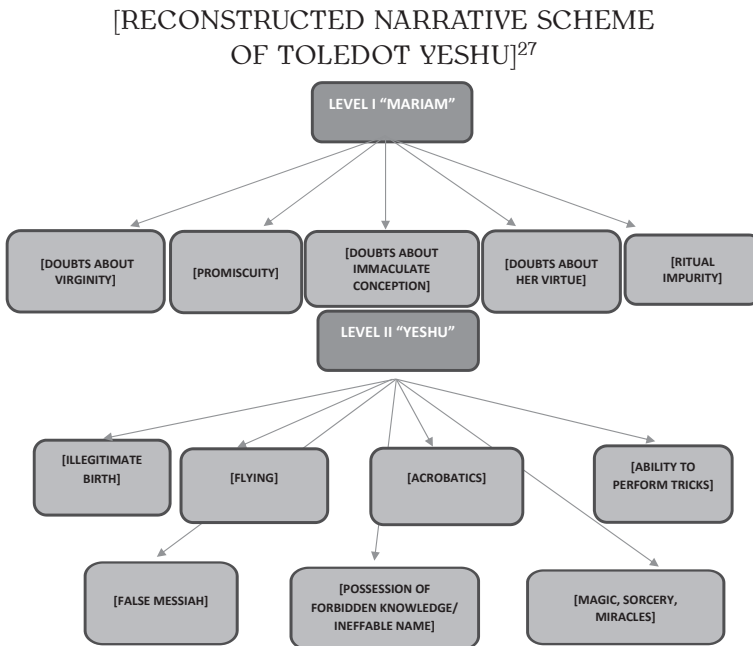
[RECONSTRUCTED NARRATIVE SCHEME OF TOLEDOT YESHU]$^{27}$

LEVEL I "MARIAM"

[DOUBTS ABOUT VIRGINITY]

[PROMISCUITY]

[DOUBTS ABOUT IMMACULATE CONCEPTION]

[DOUBTS ABOUT HER VIRTUE]

[RITUAL IMPURITY]

LEVEL II "YESHU"

[ILLEGITIMATE BIRTH]

[FLYING]

[ACROBATICS]

[ABILITY TO PERFORM TRICKS]

[FALSE MESSIAH]

[POSSESSION OF FORBIDDEN KNOWLEDGE/ INEFFABLE NAME]

[MAGIC, SORCERY, MIRACLES]